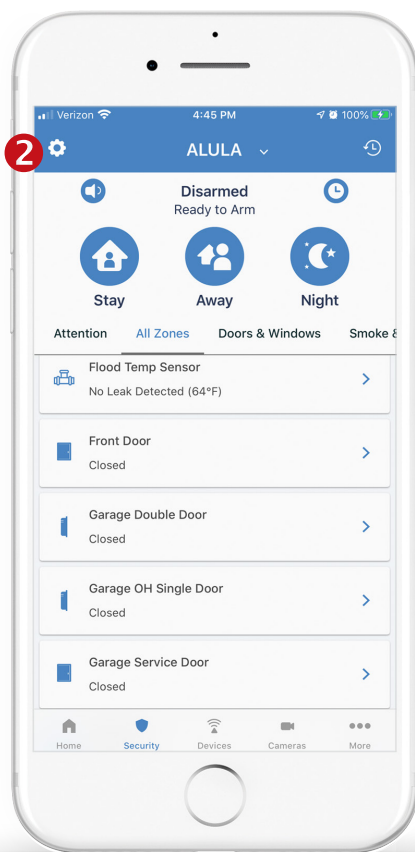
Verizon 4:45 PM 100%

2

ALULA

Disarmed
Ready to Arm

Stay

Away

Night

Attention All Zones Doors & Windows Smoke &

Flood Temp Sensor
No Leak Detected (64°F)

Front Door
Closed

Garage Double Door
Closed

Garage OH Single Door
Closed

Garage Service Door
Closed

Home Security Devices Cameras More